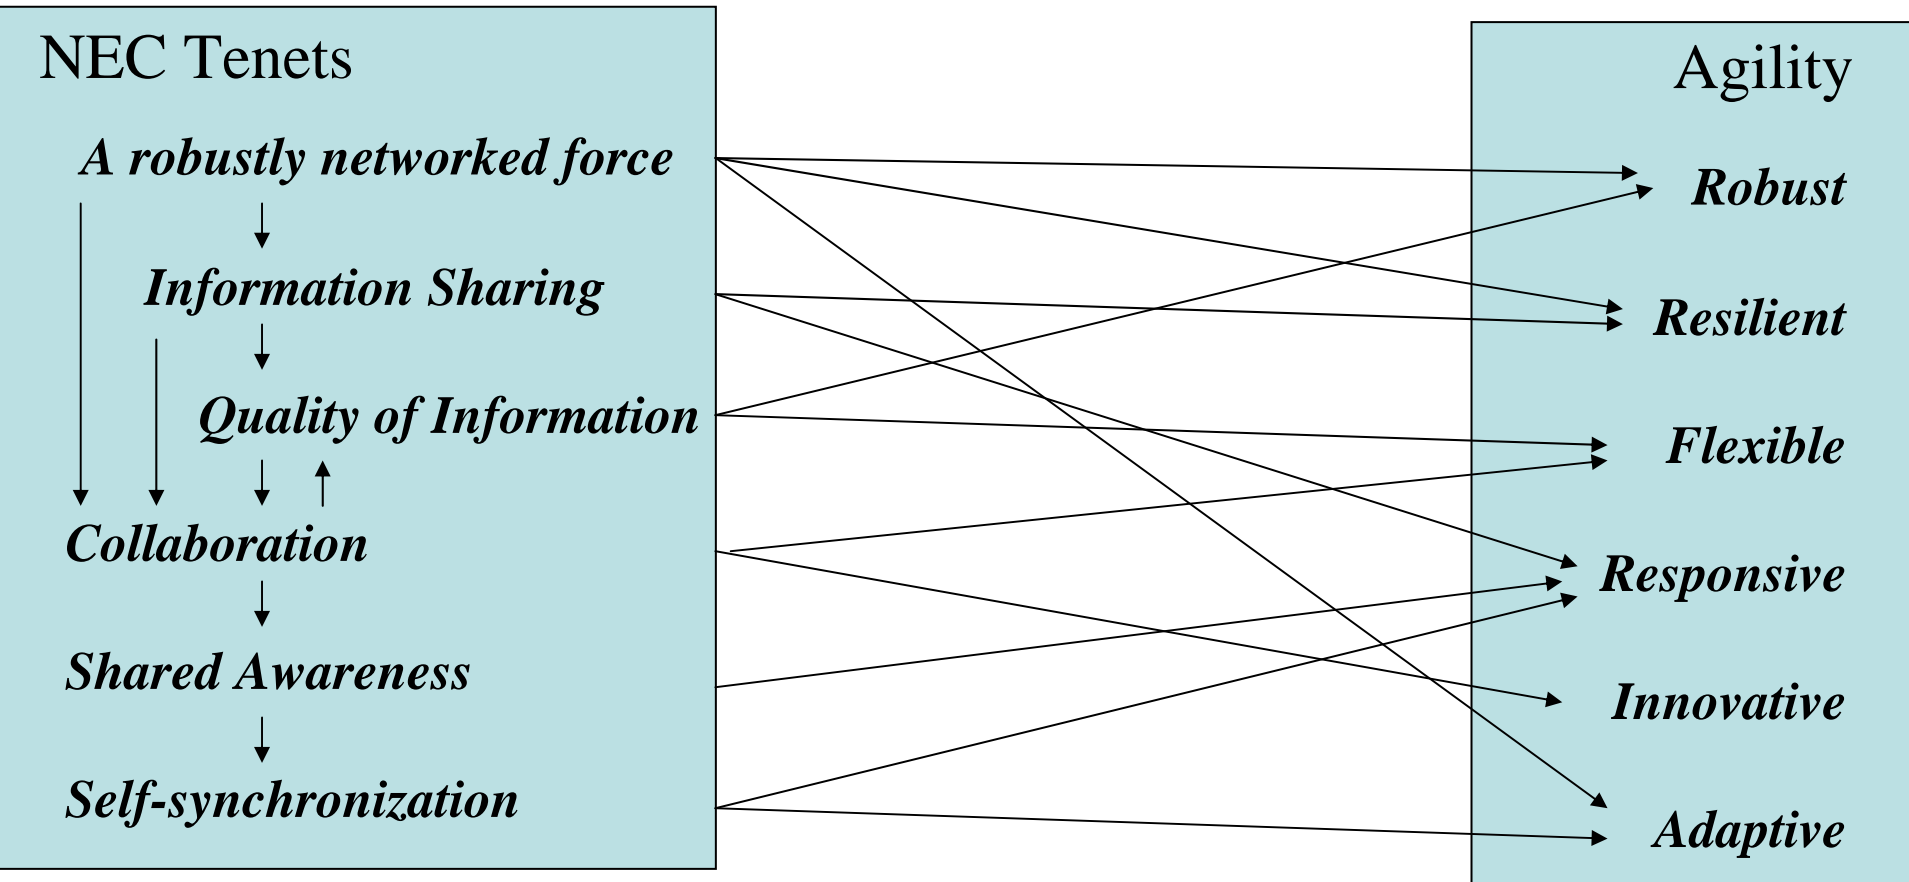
NEC Tenets

A robustly networked force

Information Sharing

Quality of Information

Collaboration

Shared Awareness

Self-synchronization

Agility

Robust

Resilient

Flexible

Responsive

Innovative

Adaptive